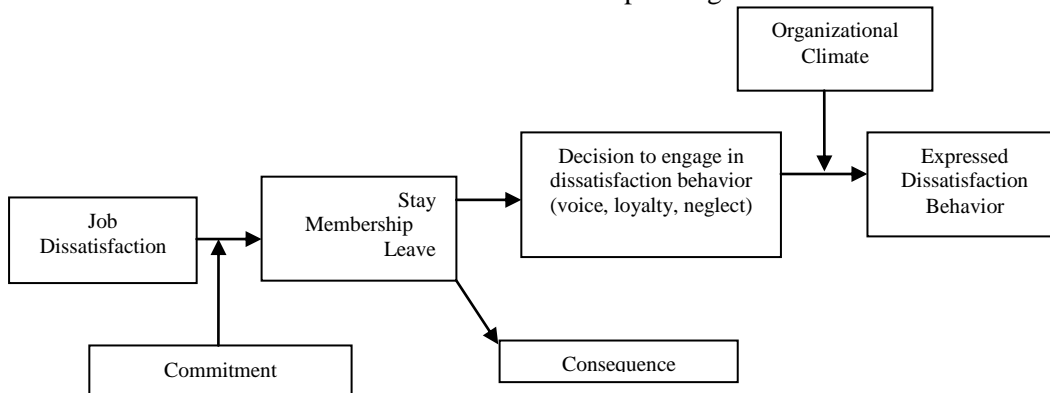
Organizational Climate

Job Dissatisfaction

Stay
Membership
Leave

Decision to engage in dissatisfaction behavior (voice, loyalty, neglect)

Expressed Dissatisfaction Behavior

Commitment

Consequence